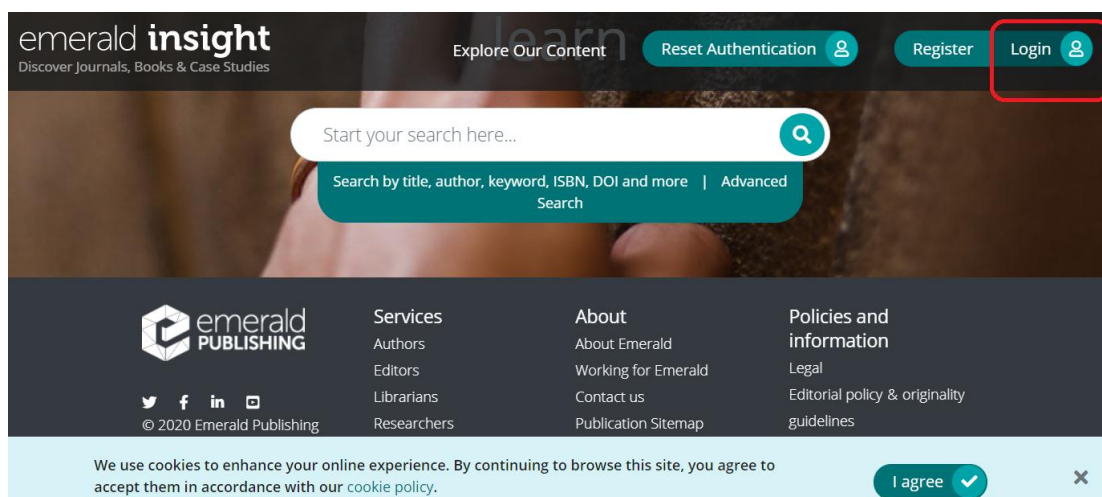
emerald insight
Discover Journals, Books & Case Studies

Explore Our Content

Reset Authentication

Register

Login

Start your search here...

Search by title, author, keyword, ISBN, DOI and more | Advanced Search

emerald PUBLISHING

© 2020 Emerald Publishing

Services
Authors
Editors
Librarians
Researchers

About
About Emerald
Working for Emerald
Contact us
Publication Sitemap

Policies and information
Legal
Editorial policy & originality guidelines

We use cookies to enhance your online experience. By continuing to browse this site, you agree to accept them in accordance with our cookie policy.

I agree